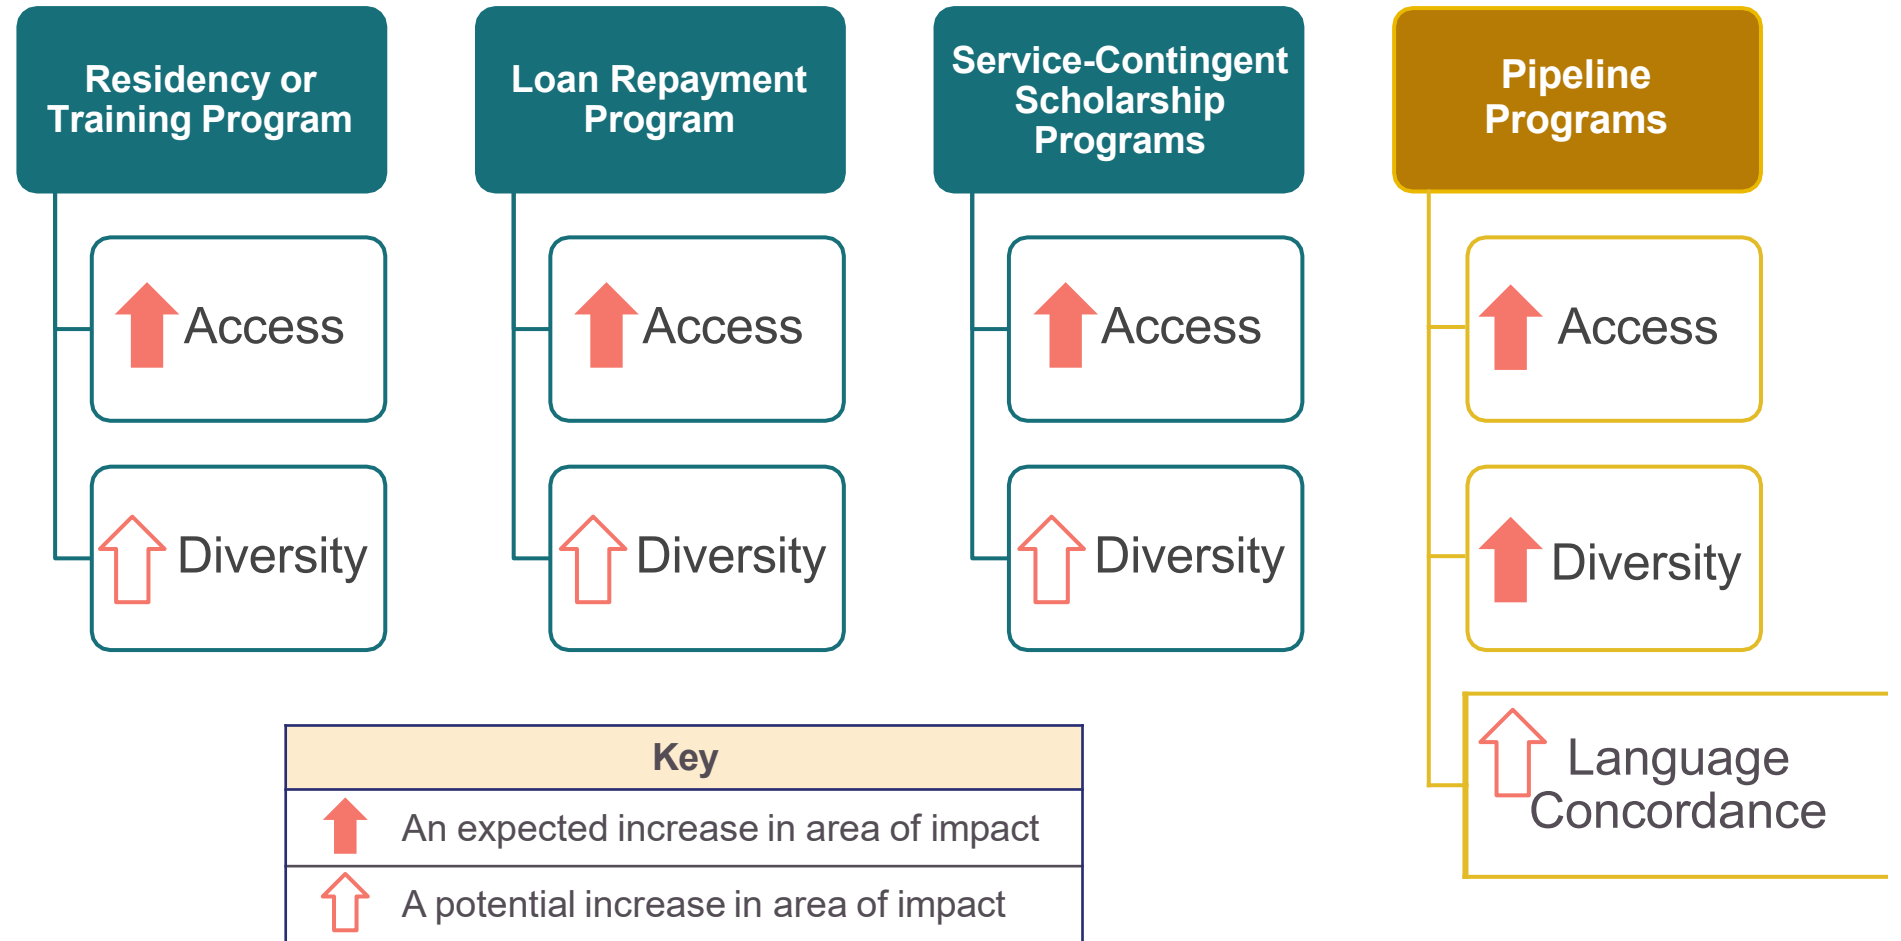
Residency or Training Program

Access

Diversity

Loan Repayment Program

Access

Diversity

Service-Contingent Scholarship Programs

Access

Diversity

Pipeline Programs

Access

Diversity

Language Concordance

| Key |
|---|
| An expected increase in area of impact |
| A potential increase in area of impact |